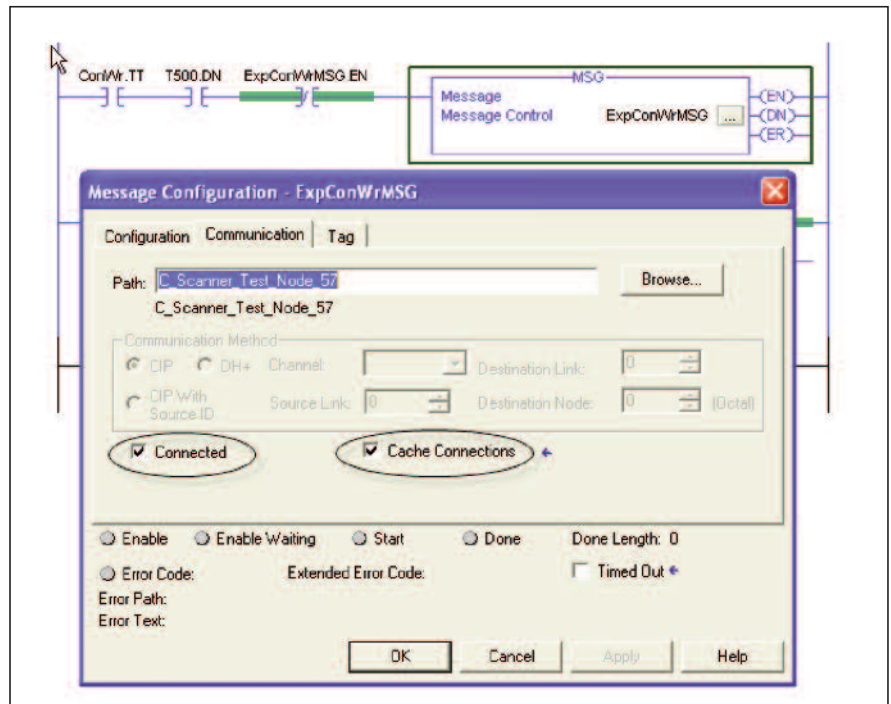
ConWr.TT T500.DN ExpConWrMSG.EN

MSG
Message
Message Control ExpConWrMSG ...
EN
DN
ER

Message Configuration - ExpConWrMSG

Configuration Communication Tag

Path: C_Scanner_Test_Node_57 Browse...
C_Scanner_Test_Node_57

Communication Method
CIP DH+ Channel: Destination Link: 0
CIP With Source ID Source Link: 0 Destination Node: 0 (Octal)

Connected Cache Connections

Enable Enable Waiting Start Done Done Length: 0
Error Code: Extended Error Code: Timed Out
Error Path:
Error Text:

OK Cancel Apply Help